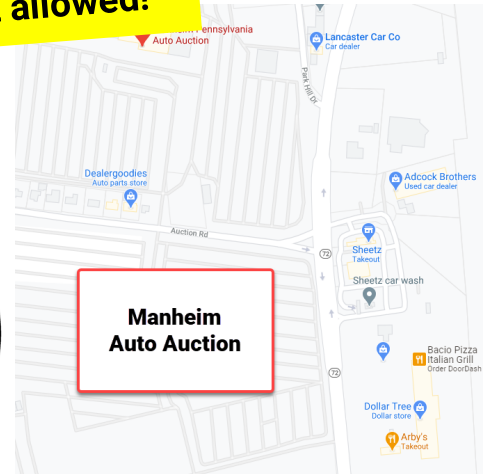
allowed!

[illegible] Pennsylvania
Auto Auction

Lancaster Car Co
Car dealer

Park Hill Dr

Dealergoodies
Auto parts store

Adcock Brothers
Used car dealer

Auction Rd

Sheetz
Takeout

72

Sheetz car wash

Manheim
Auto Auction

Bacio Pizza
Italian Grill
Order DoorDash

72

Dollar Tree
Dollar store

Arby's
Takeout